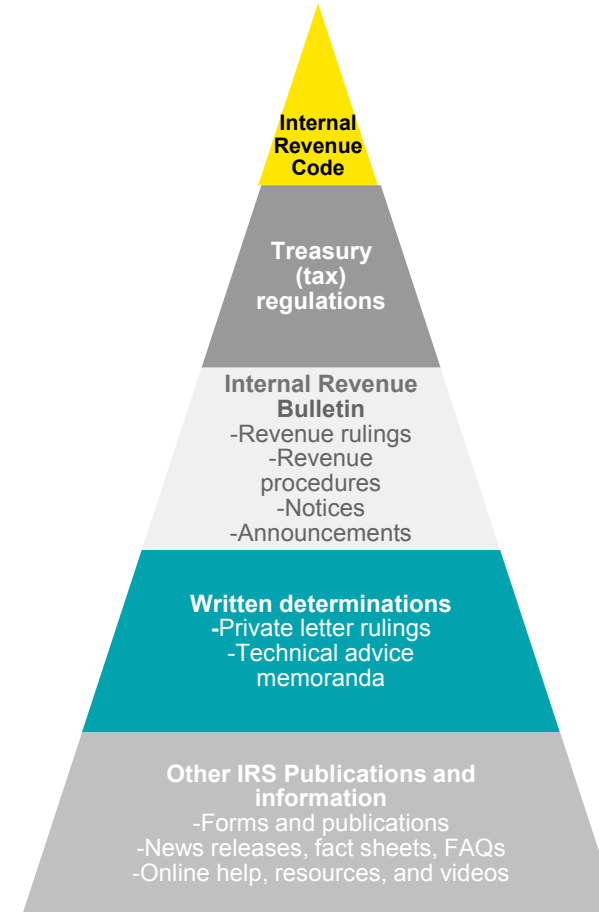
Internal Revenue Code

Treasury (tax) regulations

Internal Revenue Bulletin
-Revenue rulings
-Revenue procedures
-Notices
-Announcements

Written determinations
-Private letter rulings
-Technical advice memoranda

Other IRS Publications and information
-Forms and publications
-News releases, fact sheets, FAQs
-Online help, resources, and videos